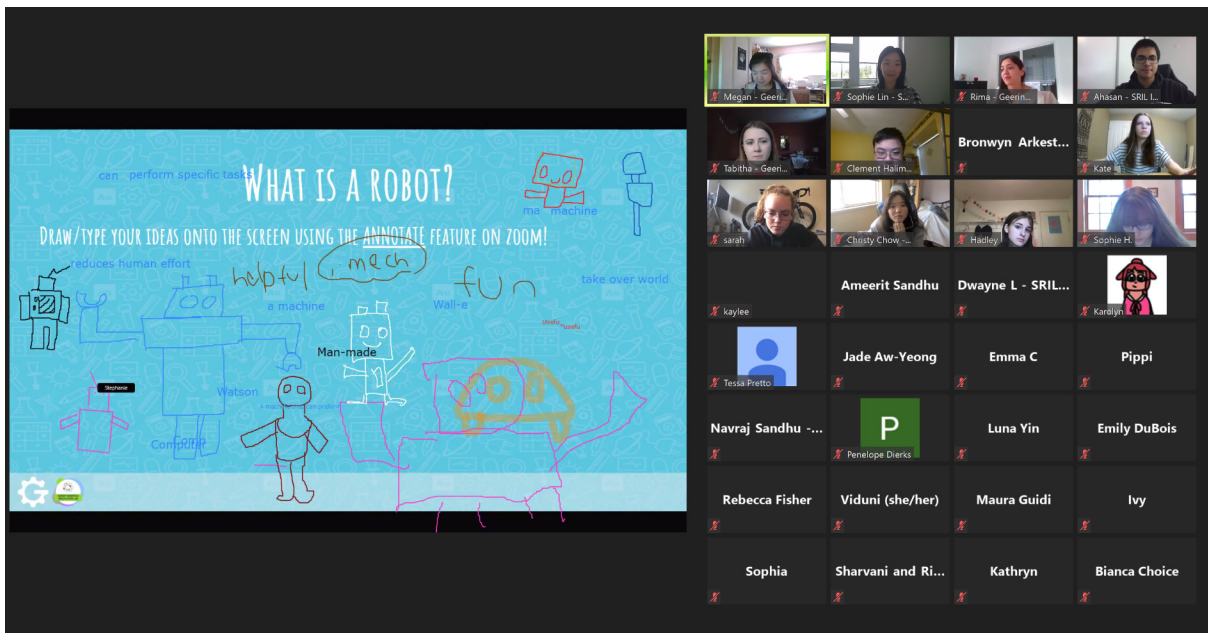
What is a robot?

Draw/type your ideas onto the screen using the annotate feature on zoom!

can perform specific tasks

ma machine

reduces human effort

helpful

mech

fun

take over world

a machine

Wall-e

Man-made

Stephanie

Watson

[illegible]

Compu

Megan - Geeri...
Sophie Lin - S...
Rima - Geerin...
Ahasan - SRIL I...
Tabitha - Geeri...
Clement Halim...
Bronwyn Arkest...
Kate
sarah
Christy Chow -...
Hadley
Sophie H.
kaylee
Ameerit Sandhu
Dwayne L - SRIL...
Karolyn
Tessa Pretto
Jade Aw-Yeong
Emma C
Pippi
Navraj Sandhu -...
P
Penelope Dierks
Luna Yin
Emily DuBois
Rebecca Fisher
Viduni (she/her)
Maura Guidi
Ivy
Sophia
Sharvani and Ri...
Kathryn
Bianca Choice